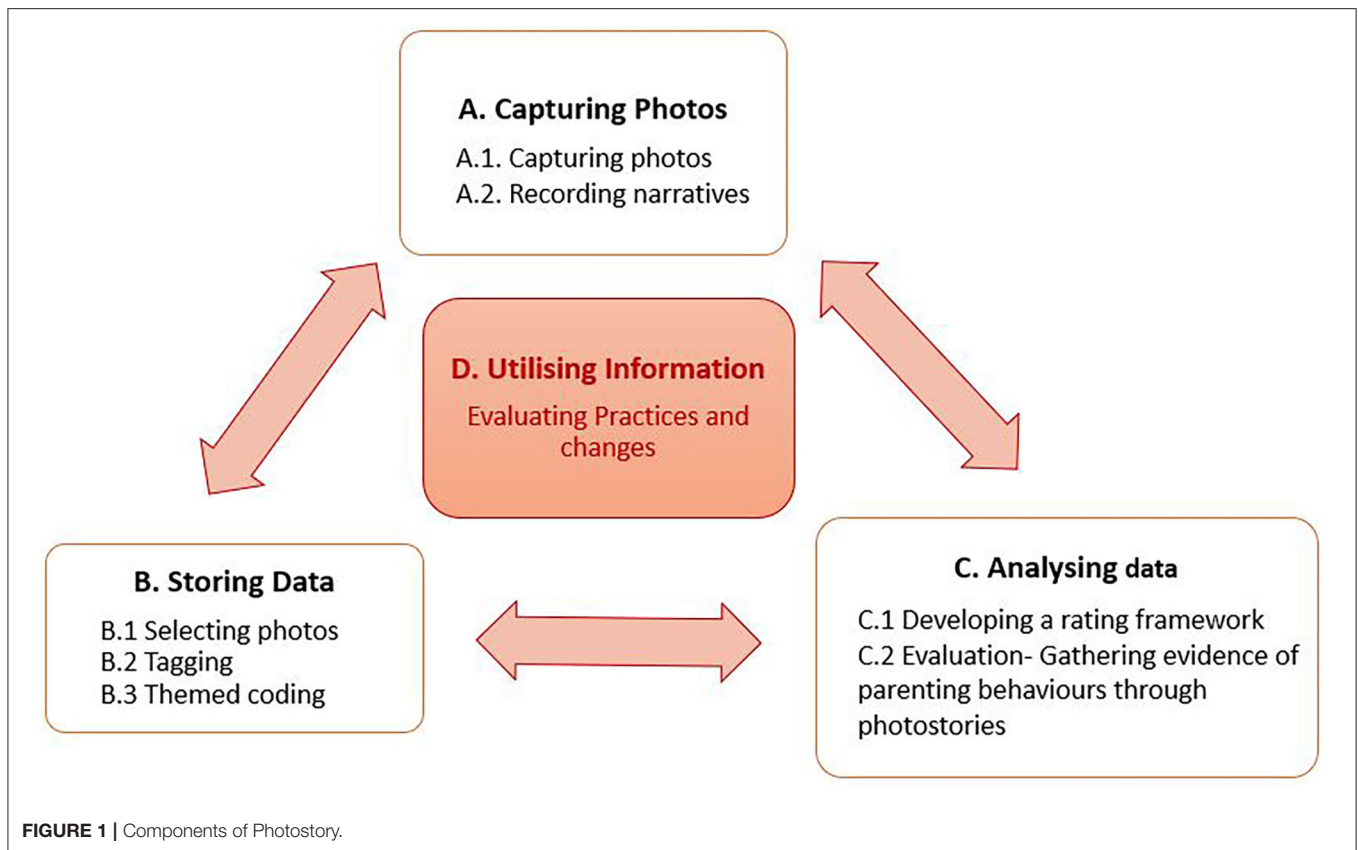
A. Capturing Photos

A.1. Capturing photos
A.2. Recording narratives

D. Utilising Information

Evaluating Practices and changes

B. Storing Data

B.1 Selecting photos
B.2 Tagging
B.3 Themed coding

C. Analysing data

C.1 Developing a rating framework
C.2 Evaluation- Gathering evidence of parenting behaviours through photostories

FIGURE 1 | Components of Photostory.